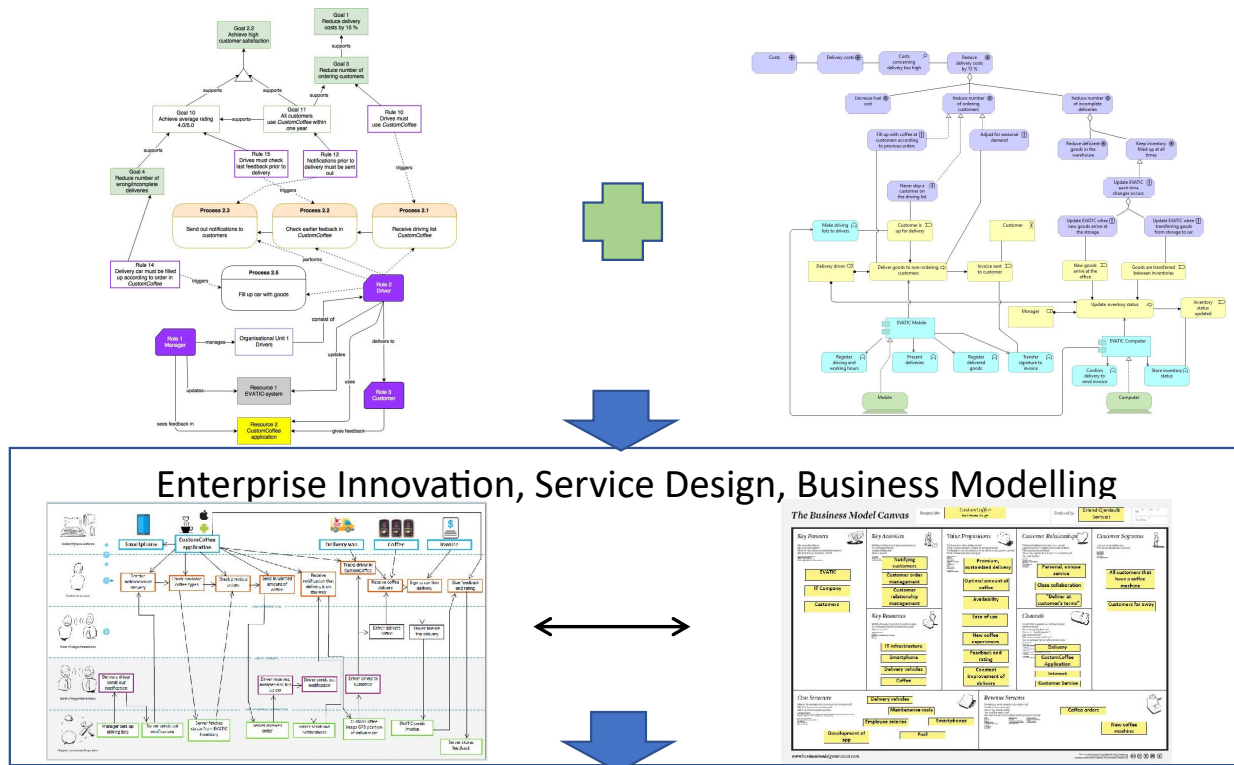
Goal 2.2
Achieve high customer satisfaction

Goal 1
Reduce delivery costs by 15 %

supports

Goal 3
Reduce number of ordering customers

supports
supports
supports

Goal 10
Achieve average rating 4.0/5.0

supports

Goal 11
All customers use CustomCoffee within one year

Rule 10
Drives must use CustomCoffee

supports

Goal 4
Reduce number of wrong/incomplete deliveries

Rule 15
Drives must check last feedback prior to delivery

Rule 12
Notifications prior to delivery must be sent out

triggers
triggers

Process 2.3
Send out notifications to customers

Process 2.2
Check earlier feedback in CustomCoffee

Process 2.1
Receive driving list CustomCoffee

Rule 14
Delivery car must be filled up according to order in CustomCoffee

triggers

Process 2.5
Fill up car with goods

performs

Role 2
Driver

Role 1
Manager

manages

Organisational Unit 1
Drivers

consist of

updates

delivers to

updates

Resource 1
EVATIC-system

uses

Role 3
Customer

sees feedback in

Resource 2
CustomCoffee application

gives feedback

Costs
Delivery costs
Costs concerning delivery too high
Reduce delivery costs by 15 %
Decrease fuel cost
Reduce number of ordering customers
Reduce number of incomplete deliveries
Fill up with coffee at customers according to previous orders
Adjust for seasonal demand
Reduce deficient goods in the warehouse
Keep inventory filled up at all times
Never skip a customer on the driving list
Update EVATIC each time changes occurs
Make driving lists to drivers
Customer is up for delivery
Customer
Update EVATIC when new goods arrive at the storage
Update EVATIC when transfering goods from storage to car
Delivery driver
Deliver goods to non-ordering customers
Invoice sent to customer
New goods arrive at the office
Goods are transferred between inventories
Manager
Update inventory status
Inventory status updated
EVATIC Mobile
EVATIC Computer
Register driving and working hours
Present deliveries
Register delivered goods
Transfer signature to invoice
Confirm delivery to send invoice
Store inventory status
Mobile
Computer

Enterprise Innovation, Service Design, Business Modelling

Smartphone
CustomCoffee application
Delivery van
Coffee
Invoice

The Business Model Canvas

Key Partners
EVATIC
IT Company
Customers

Key Activities
Notifying customers
Customer order management
Customer relationship management

Key Resources
IT infrastructure
Smartphone
Delivery vehicles
Coffee

Value Propositions
Premium, customized delivery
Optimal amount of coffee
Availability
Ease of use
New coffee experiences
Feedback and rating
Constant improvement of delivery

Customer Relationships
Personal, unique service
Close collaboration
"Deliver at customer's terms"

Channels
Delivery
CustomCoffee Application
Internet
Customer Service

Customer Segments
All customers that have a coffee machine
Customers far away

Cost Structure
Delivery vehicles
Maintenance costs
Employee salaries
Smartphones
Development of app
Fuel

Revenue Streams
Coffee orders
New coffee machines